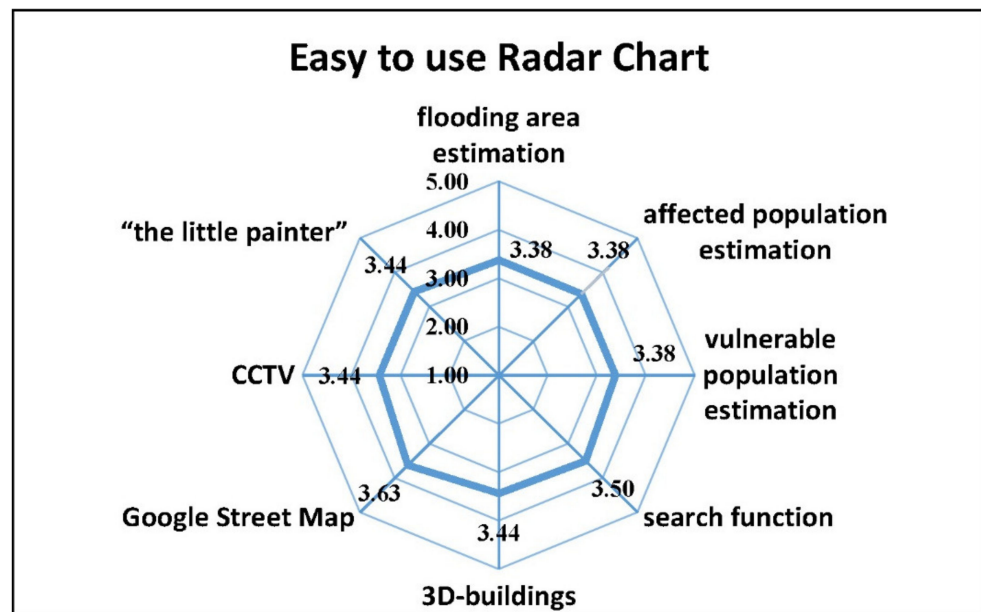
Easy to use Radar Chart

flooding area estimation

5.00

4.00

3.00

2.00

1.00

3.38

affected population estimation

3.38

vulnerable population estimation

3.38

search function

3.50

3D-buildings

3.44

Google Street Map

3.63

CCTV

3.44

"the little painter"

3.44